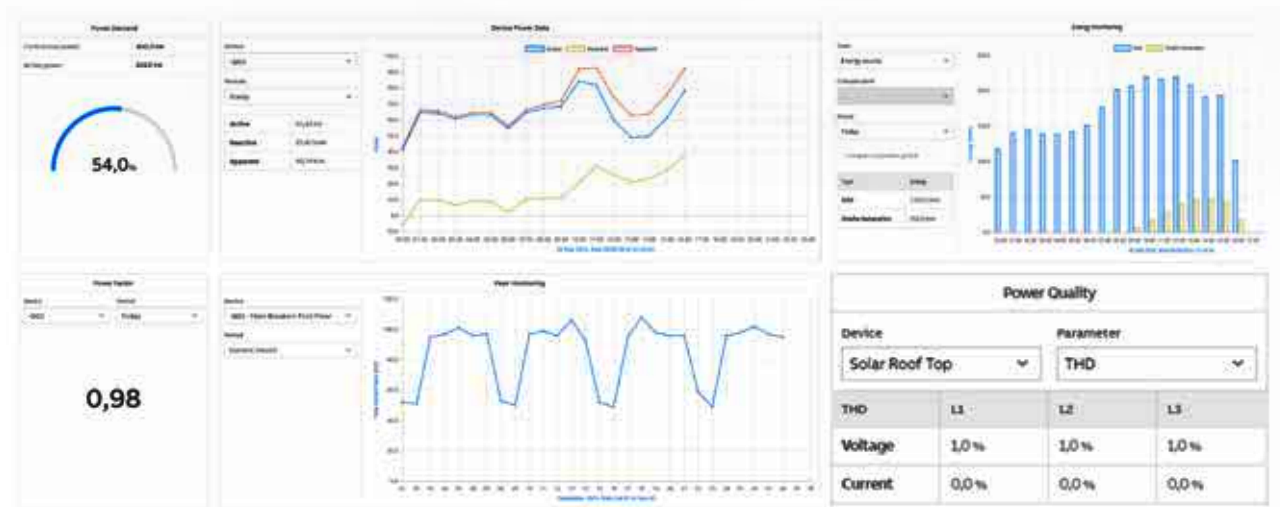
Power Demand

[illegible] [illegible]

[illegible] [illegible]

54,0%

Device Power Data

Device

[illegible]

Period

Today

| Active | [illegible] |
|---|---|
| Reactive | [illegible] |
| Apparent | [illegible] |

Active Reactive Apparent

Energy Monitoring

Power Factor

Device Period

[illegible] Today

0,98

Peak Monitoring

Device

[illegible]

Period

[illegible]

Power Quality

Device

Solar Roof Top

Parameter

THD

| THD | L1 | L2 | L3 |
|---|---|---|---|
| Voltage | 1,0% | 1,0% | 1,0% |
| Current | 0,0% | 0,0% | 0,0% |